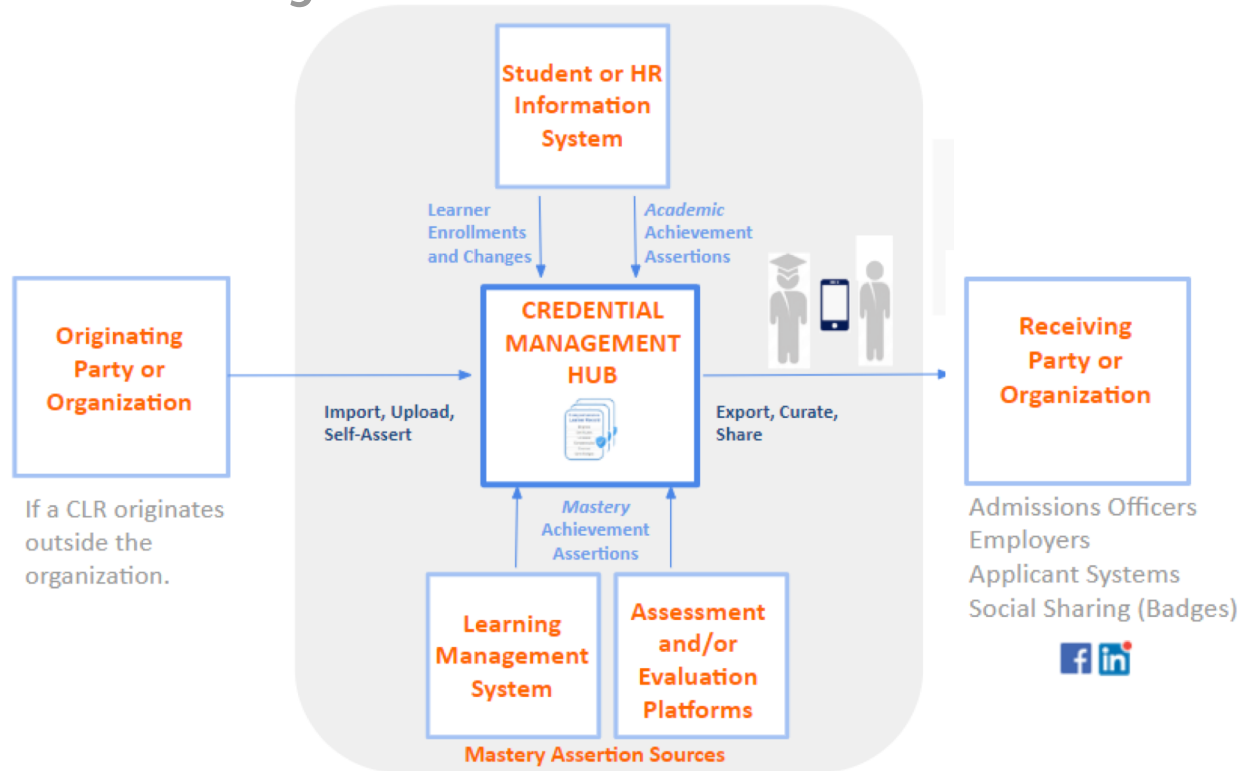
Student or HR Information System

Learner Enrollments and Changes

*Academic* Achievement Assertions

Originating Party or Organization

If a CLR originates outside the organization.

Import, Upload, Self-Assert

CREDENTIAL MANAGEMENT HUB

Export, Curate, Share

Receiving Party or Organization

Admissions Officers
Employers
Applicant Systems
Social Sharing (Badges)

*Mastery* Achievement Assertions

Learning Management System

Assessment and/or Evaluation Platforms

Mastery Assertion Sources